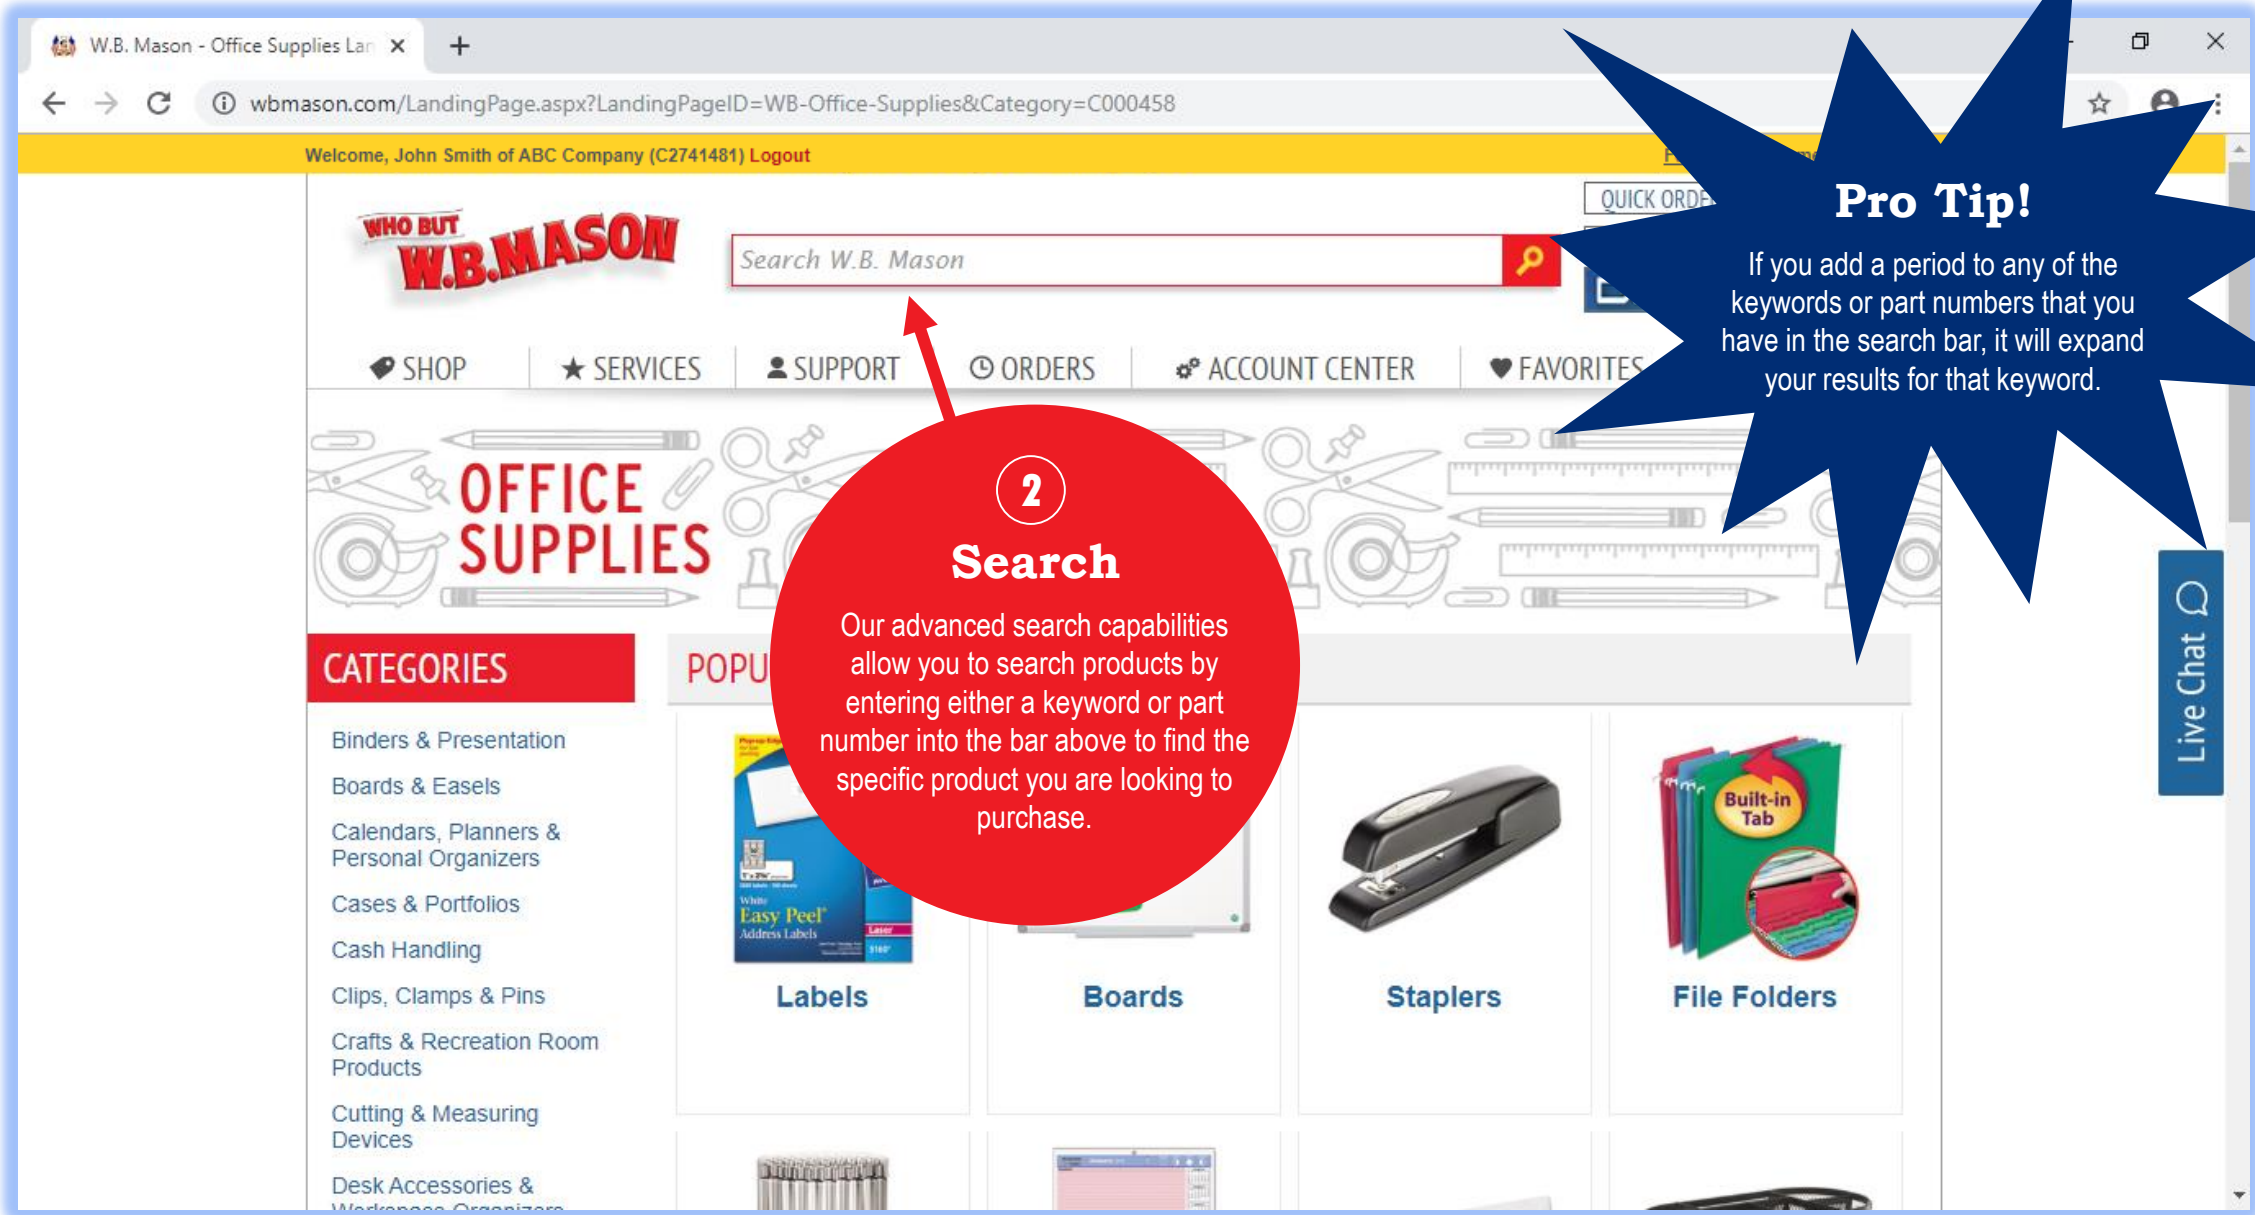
W.B. Mason - Office Supplies Lan ×  +

wbmason.com/LandingPage.aspx?LandingPageID=WB-Office-Supplies&Category=C000458

Welcome, John Smith of ABC Company (C2741481) Logout

QUICK ORD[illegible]

WHO BUT W.B.MASON

Search W.B. Mason

SHOP  SERVICES  SUPPORT  ORDERS  ACCOUNT CENTER  FAVORITES

OFFICE SUPPLIES

CATEGORIES

POPU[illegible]

Binders & Presentation
Boards & Easels
Calendars, Planners & Personal Organizers
Cases & Portfolios
Cash Handling
Clips, Clamps & Pins
Crafts & Recreation Room Products
Cutting & Measuring Devices
Desk Accessories & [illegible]

Easy Peel Address Labels

Labels  Boards  Staplers  File Folders

Built-in Tab

Live Chat

2
Search
Our advanced search capabilities allow you to search products by entering either a keyword or part number into the bar above to find the specific product you are looking to purchase.

Pro Tip!
If you add a period to any of the keywords or part numbers that you have in the search bar, it will expand your results for that keyword.